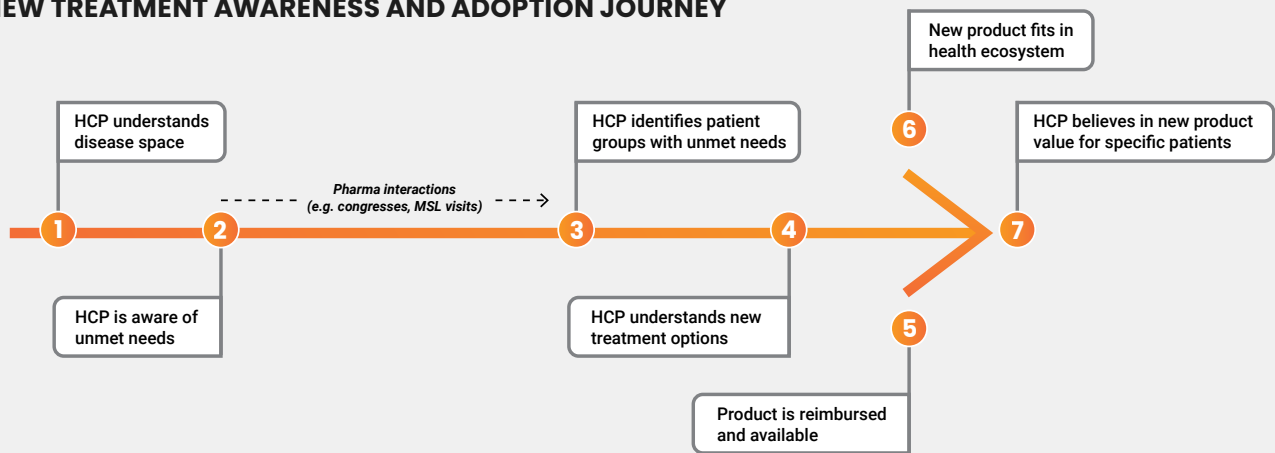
EW TREATMENT AWARENESS AND ADOPTION JOURNEY

New product fits in health ecosystem

HCP understands disease space

HCP identifies patient groups with unmet needs

6

HCP believes in new product value for specific patients

Pharma interactions (e.g. congresses, MSL visits)

1

2

3

4

7

HCP is aware of unmet needs

HCP understands new treatment options

5

Product is reimbursed and available